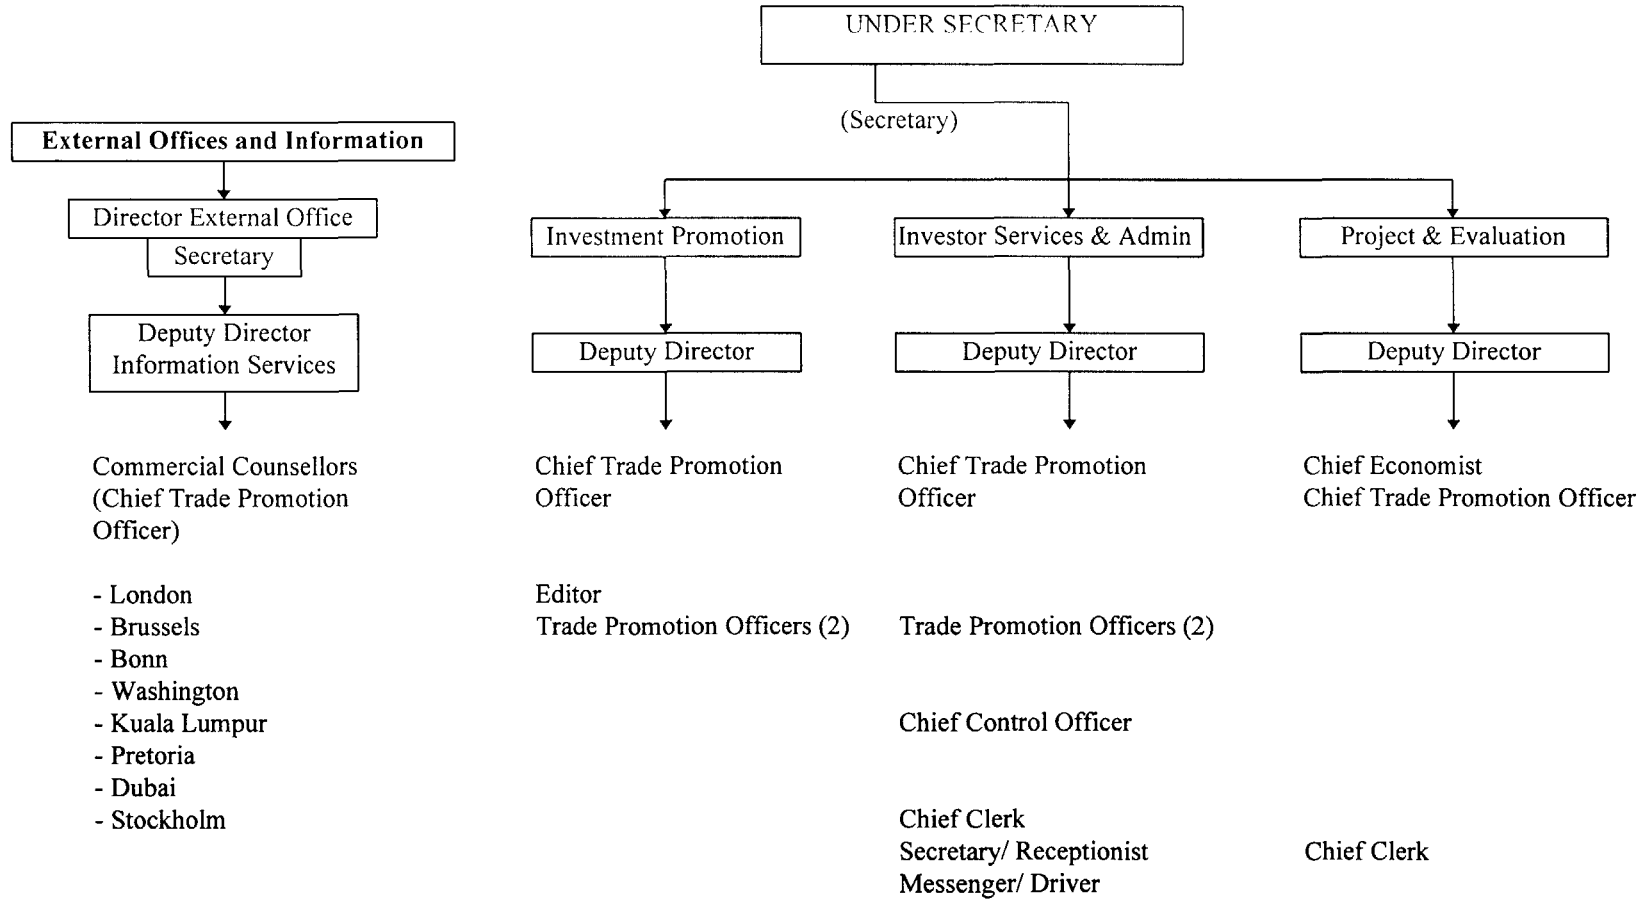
UNDER SECRETARY

(Secretary)

External Offices and Information

Director External Office

Secretary

Deputy Director Information Services

Commercial Counsellors (Chief Trade Promotion Officer)

- London
- Brussels
- Bonn
- Washington
- Kuala Lumpur
- Pretoria
- Dubai
- Stockholm

Investment Promotion

Deputy Director

Chief Trade Promotion Officer

Editor
Trade Promotion Officers (2)

Investor Services & Admin

Deputy Director

Chief Trade Promotion Officer

Trade Promotion Officers (2)

Chief Control Officer

Chief Clerk
Secretary/ Receptionist
Messenger/ Driver

Project & Evaluation

Deputy Director

Chief Economist
Chief Trade Promotion Officer

Chief Clerk